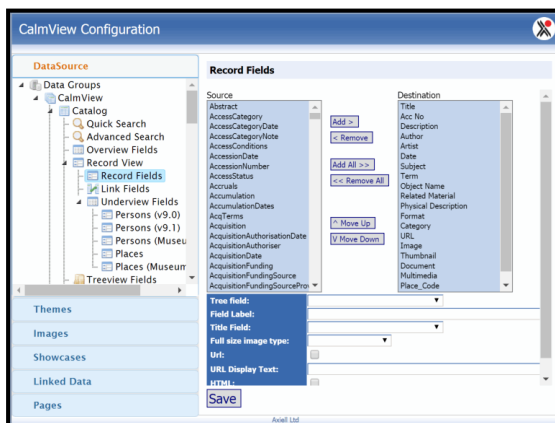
CalmView Configuration

DataSource

Data Groups
CalmView
Catalog
Quick Search
Advanced Search
Overview Fields
Record View
Record Fields
Link Fields
Underview Fields
Persons (v9.0)
Persons (v9.1)
Persons (Museu
Places
Places (Museum
Treeview Fields

Themes

Images

Showcases

Linked Data

Pages

Record Fields

Source
Abstract
AccessCategory
AccessCategoryDate
AccessCategoryNote
AccessConditions
AccessionDate
AccessionNumber
AccessStatus
Accruals
Accumulation
AccumulationDates
AcqTerms
Acquisition
AcquisitionAuthorisationDate
AcquisitionAuthoriser
AcquisitionDate
AcquisitionFunding
AcquisitionFundingSource
AcquisitionFundingSourceProv

Add >
< Remove
Add All >>
<< Remove All
^ Move Up
V Move Down

Destination
Title
Acc No
Description
Author
Artist
Date
Subject
Term
Object Name
Related Material
Physical Description
Format
Category
URL
Image
Thumbnail
Document
Multimedia
Place_Code

Tree field:
Field Label:
Title Field:
Full size image type:
Url:
URL Display Text:
HTML:

Save

Axiell Ltd